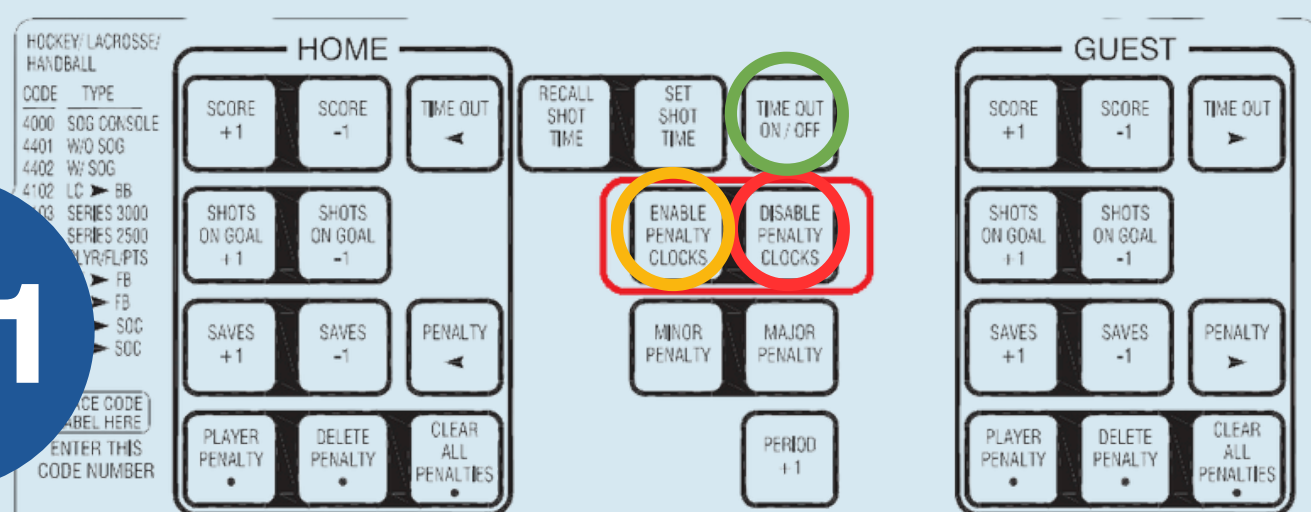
HOCKEY/ LACROSSE/ HANDBALL

CODE TYPE
4000 SOG CONSOLE
4401 W/O SOG
4402 W/ SOG
4102 LC ➤ BB
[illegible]03 SERIES 3000
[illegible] SERIES 2500
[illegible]LYR/FL/PTS
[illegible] ➤ FB
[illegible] ➤ FB
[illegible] ➤ SOC
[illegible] ➤ SOC

1

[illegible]CE CODE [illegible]ABEL HERE
ENTER THIS CODE NUMBER

HOME

SCORE +1
SCORE -1
TIME OUT ◄
SHOTS ON GOAL +1
SHOTS ON GOAL -1
SAVES +1
SAVES -1
PENALTY ◄
PLAYER PENALTY •
DELETE PENALTY •
CLEAR ALL PENALTIES •

RECALL SHOT TIME
SET SHOT TIME
TIME OUT ON / OFF
ENABLE PENALTY CLOCKS
DISABLE PENALTY CLOCKS
MINOR PENALTY
MAJOR PENALTY
PERIOD +1

GUEST

SCORE +1
SCORE -1
TIME OUT ➤
SHOTS ON GOAL +1
SHOTS ON GOAL -1
SAVES +1
SAVES -1
PENALTY ➤
PLAYER PENALTY •
DELETE PENALTY •
CLEAR ALL PENALTIES •